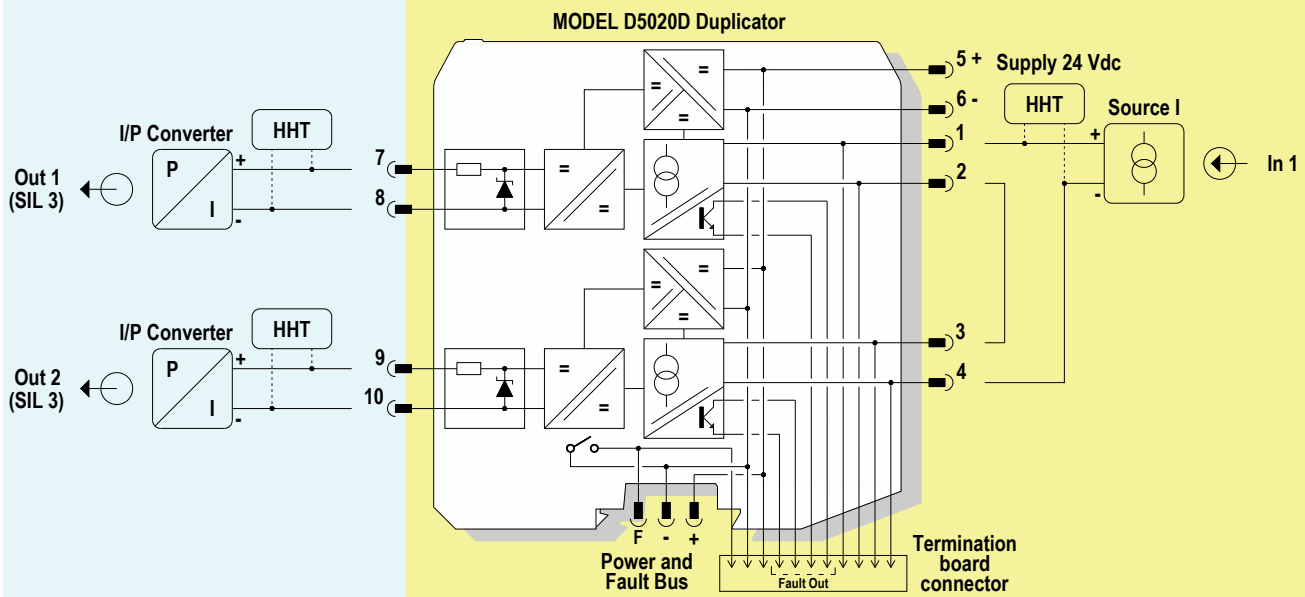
MODEL D5020D Duplicator

5 +
Supply 24 Vdc
6 -
HHT
Source I
1
+
2
-
In 1
3
4

I/P Converter
HHT
Out 1
(SIL 3)
P
I
+
-
7
8

I/P Converter
HHT
Out 2
(SIL 3)
P
I
+
-
9
10

F
-
+
Power and
Fault Bus

Fault Out
Termination
board
connector